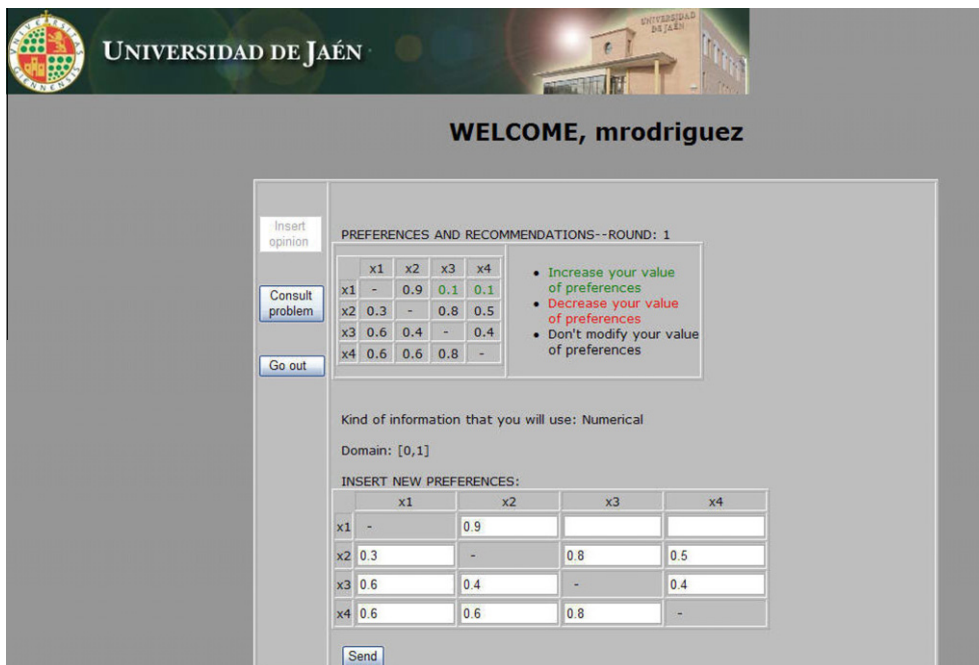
UNIVERSIDAD DE JAÉN

UNIVERSIDAD DE JAÉN

WELCOME, mrodriguez

Insert opinion

Consult problem

Go out

PREFERENCES AND RECOMMENDATIONS--ROUND: 1

| | x1 | x2 | x3 | x4 |
|---|---|---|---|---|
| x1 | - | 0.9 | 0.1 | 0.1 |
| x2 | 0.3 | - | 0.8 | 0.5 |
| x3 | 0.6 | 0.4 | - | 0.4 |
| x4 | 0.6 | 0.6 | 0.8 | - |

• Increase your value of preferences
• Decrease your value of preferences
• Don't modify your value of preferences

Kind of information that you will use: Numerical

Domain: [0,1]

INSERT NEW PREFERENCES:

| | x1 | x2 | x3 | x4 |
|---|---|---|---|---|
| x1 | - | 0.9 | | |
| x2 | 0.3 | - | 0.8 | 0.5 |
| x3 | 0.6 | 0.4 | - | 0.4 |
| x4 | 0.6 | 0.6 | 0.8 | - |

Send